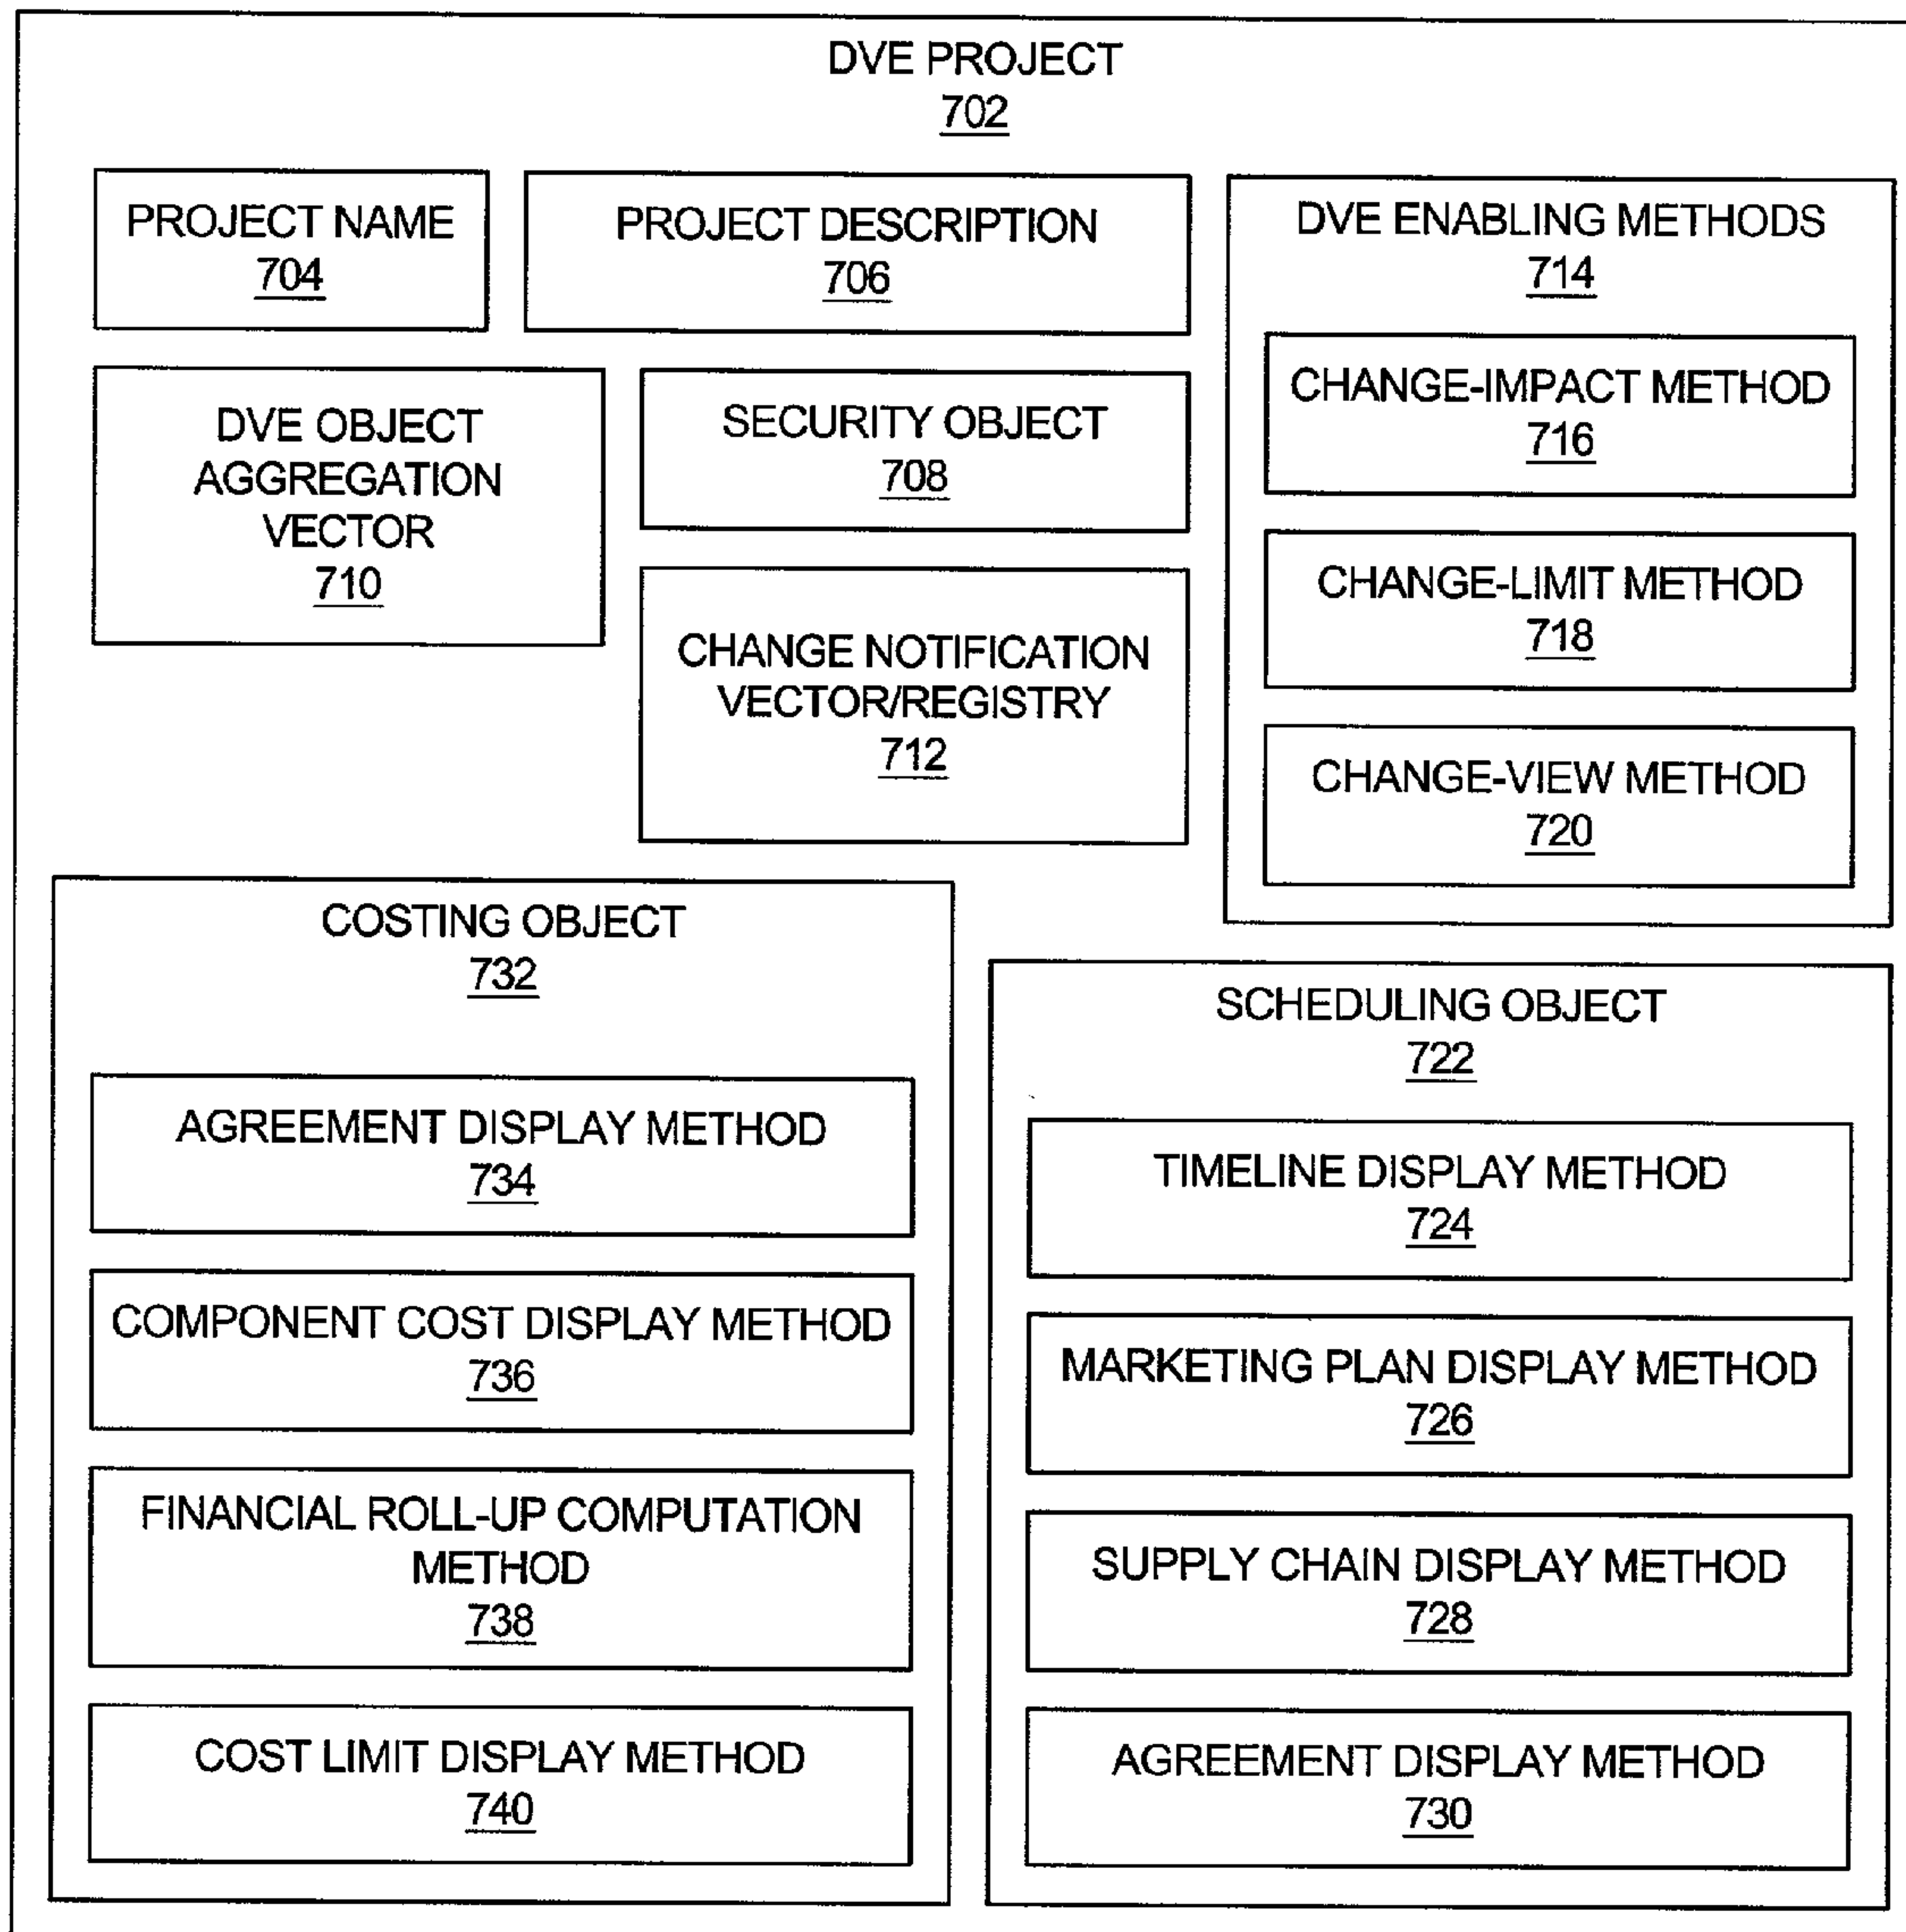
DVE PROJECT
702

PROJECT NAME
704

PROJECT DESCRIPTION
706

DVE ENABLING METHODS
714

CHANGE-IMPACT METHOD
716

CHANGE-LIMIT METHOD
718

CHANGE-VIEW METHOD
720

DVE OBJECT AGGREGATION VECTOR
710

SECURITY OBJECT
708

CHANGE NOTIFICATION VECTOR/REGISTRY
712

COSTING OBJECT
732

AGREEMENT DISPLAY METHOD
734

COMPONENT COST DISPLAY METHOD
736

FINANCIAL ROLL-UP COMPUTATION METHOD
738

COST LIMIT DISPLAY METHOD
740

SCHEDULING OBJECT
722

TIMELINE DISPLAY METHOD
724

MARKETING PLAN DISPLAY METHOD
726

SUPPLY CHAIN DISPLAY METHOD
728

AGREEMENT DISPLAY METHOD
730